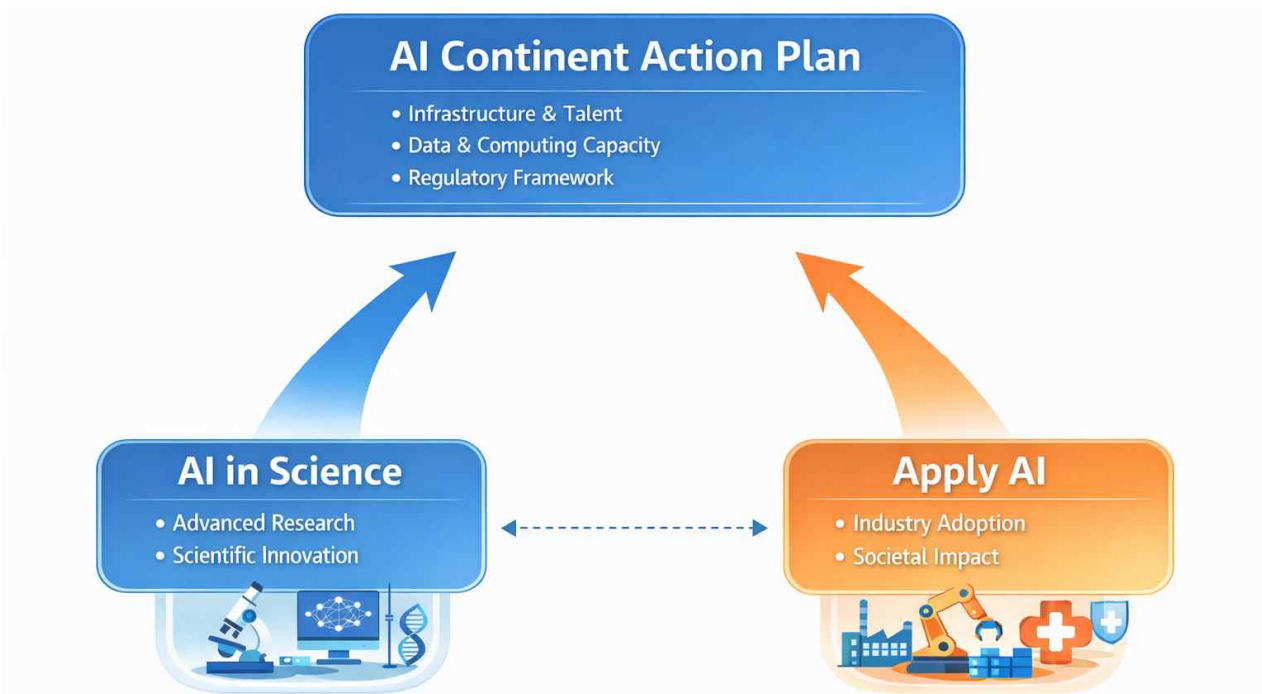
AI Continent Action Plan

• Infrastructure & Talent
• Data & Computing Capacity
• Regulatory Framework

AI in Science

• Advanced Research
• Scientific Innovation

Apply AI

• Industry Adoption
• Societal Impact